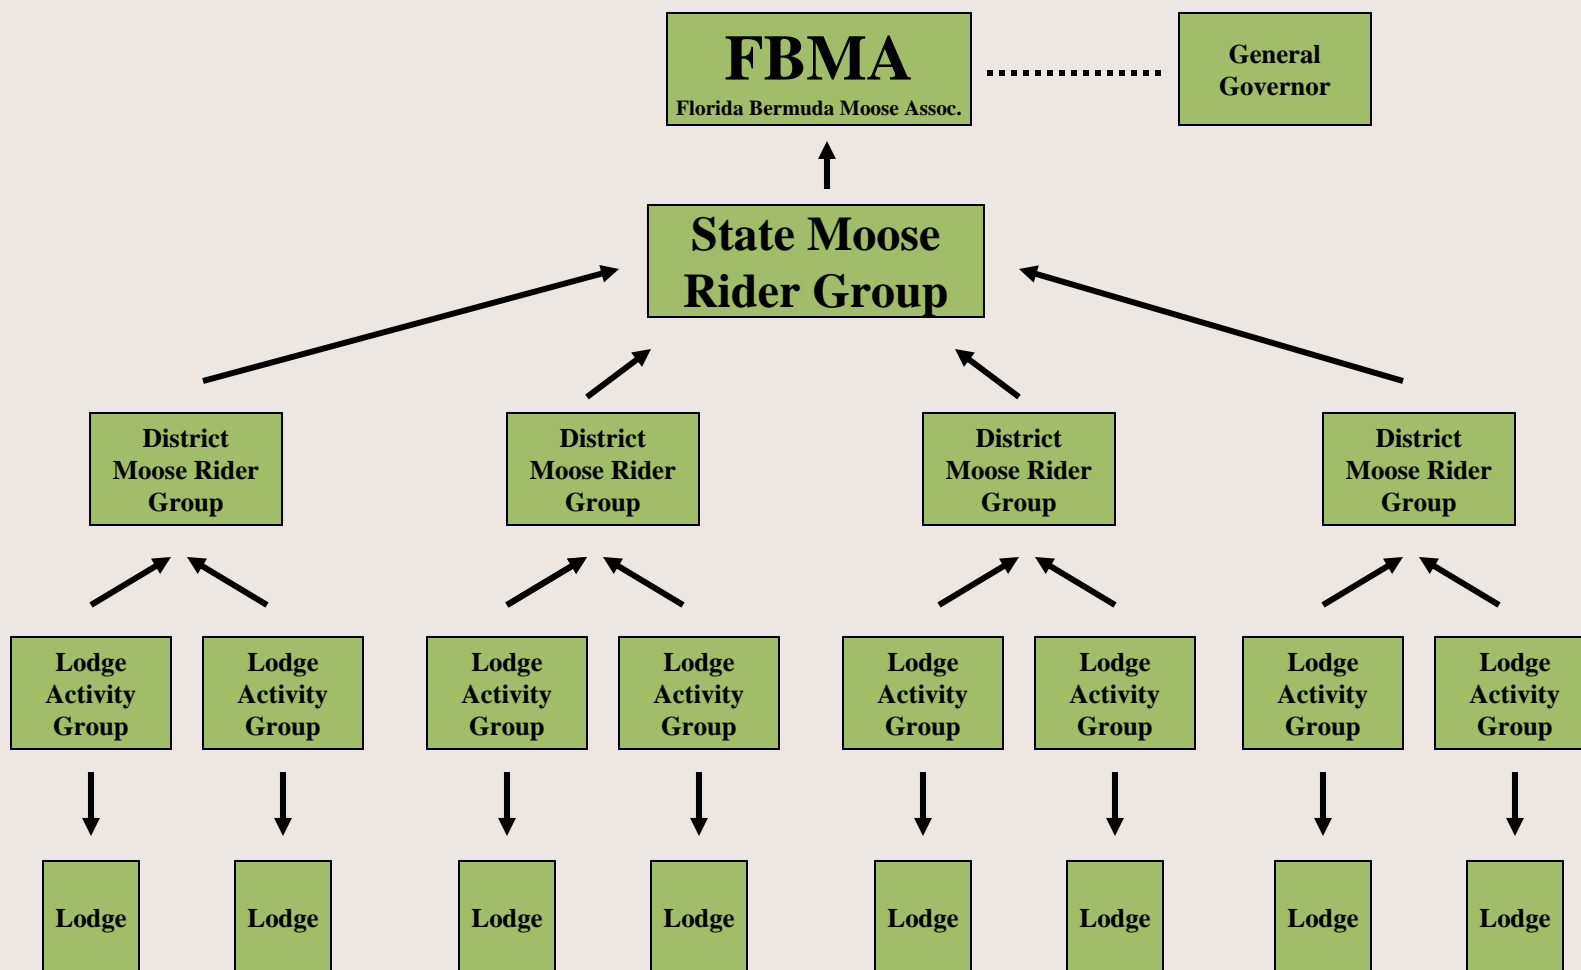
FBMA
Florida Bermuda Moose Assoc.

General Governor

State Moose Rider Group

District Moose Rider Group

District Moose Rider Group

District Moose Rider Group

District Moose Rider Group

Lodge Activity Group

Lodge Activity Group

Lodge Activity Group

Lodge Activity Group

Lodge Activity Group

Lodge Activity Group

Lodge Activity Group

Lodge Activity Group

Lodge

Lodge

Lodge

Lodge

Lodge

Lodge

Lodge

Lodge